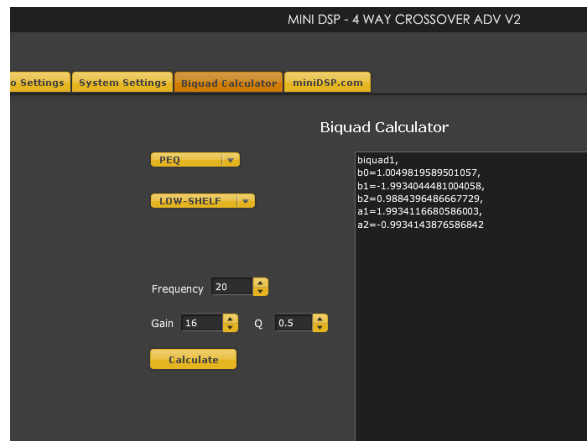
MINI DSP - 4 WAY CROSSOVER ADV V2

o Settings | System Settings | Biquad Calculator | miniDSP.com

Biquad Calculator

PEQ

LOW-SHELF

Frequency 20

Gain 16 Q 0.5

Calculate

biquad1,
b0=1.0049819589501057,
b1=-1.9934044481004058,
b2=0.9884396486667729,
a1=1.9934116680586003,
a2=-0.9934143876586842